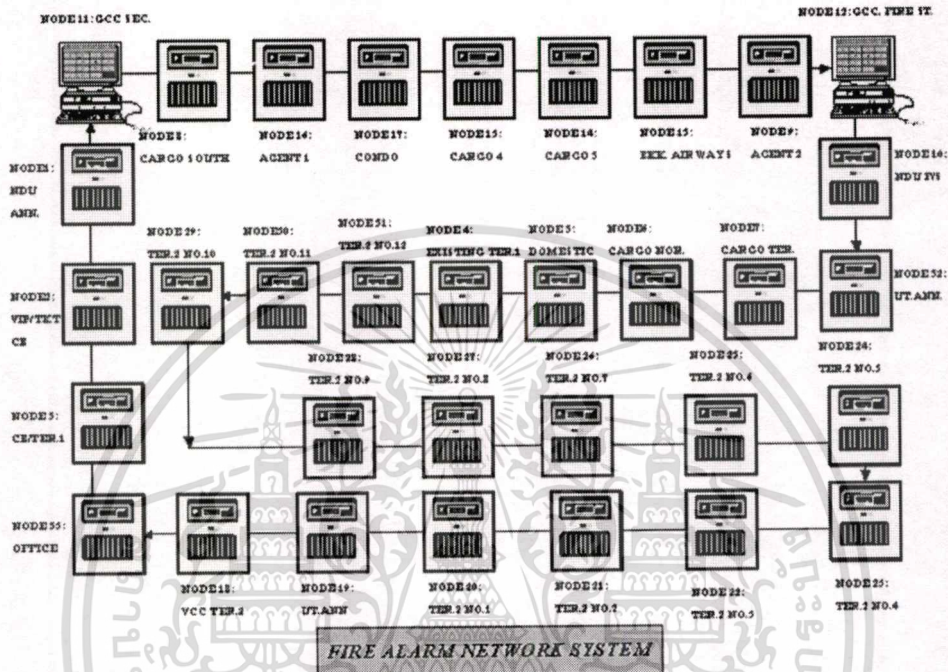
NODE11: GCC SEC.

NODE12: GCC. FIRE ST.

NODE8: CARGO SOUTH

NODE16: AGENT1

NODE17: CONDO

NODE15: CARGO 4

NODE14: CARGO 5

NODE13: BKK. AIRWAYS

NODE9: AGENT2

NODE1: NDU ANN.

NODE10: NDU SYS

NODE29: TER.2 NO.10

NODE30: TER.2 NO.11

NODE31: TER.2 NO.12

NODE4: EXISTING TER.1

NODE5: DOMESTIC

NODE6: CARGO NOR.

NODE7: CARGO TER.

NODE32: UT.ANN.

NODE2: VIP/TKT/CE

NODE28: TER.2 NO.9

NODE27: TER.2 NO.8

NODE26: TER.2 NO.7

NODE25: TER.2 NO.6

NODE24: TER.2 NO.5

NODE3: CE/TER.1

NODE33: OFFICE

NODE18: VCC TER.2

NODE19: UT.ANN

NODE20: TER.2 NO.1

NODE21: TER.2 NO.2

NODE22: TER.2 NO.3

NODE23: TER.2 NO.4

FIRE ALARM NETWORK SYSTEM